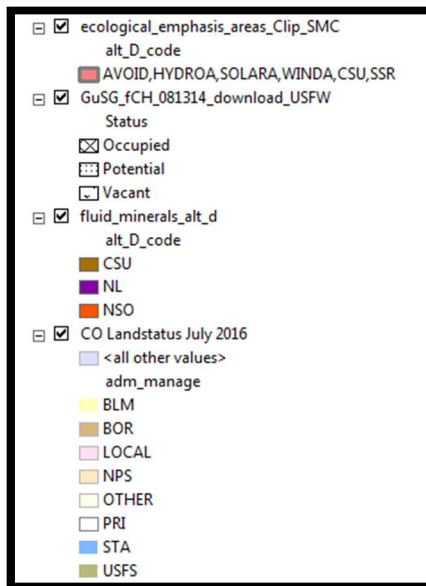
ecological_emphasis_areas_Clip_SMC
alt_D_code
AVOID,HYDROA,SOLARA,WINDA,CSU,SSR
GuSG_fCH_081314_download_USFW
Status
Occupied
Potential
Vacant
fluid_minerals_alt_d
alt_D_code
CSU
NL
NSO
CO Landstatus July 2016
<all other values>
adm_manage
BLM
BOR
LOCAL
NPS
OTHER
PRI
STA
USFS